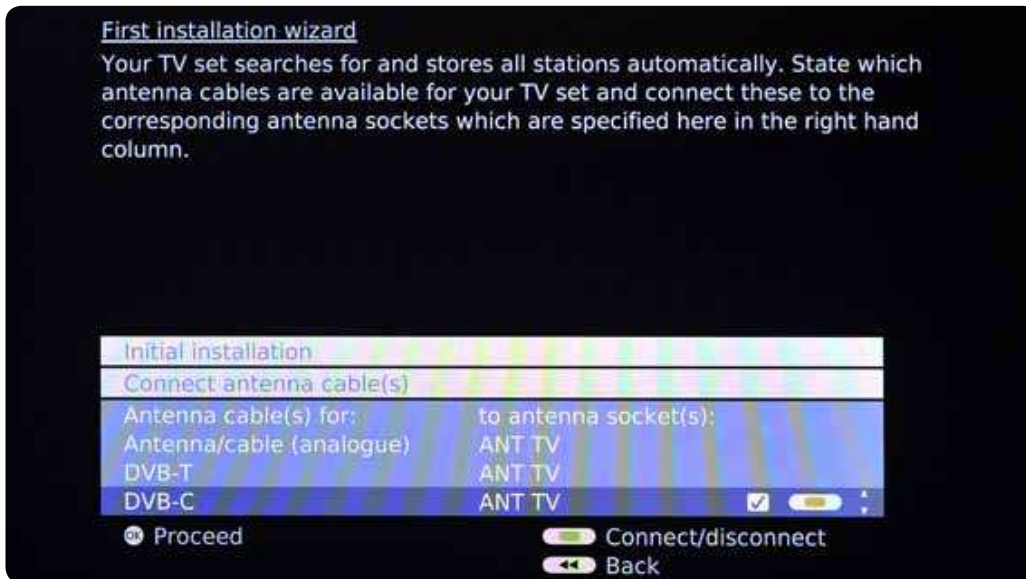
First installation wizard

Your TV set searches for and stores all stations automatically. State which antenna cables are available for your TV set and connect these to the corresponding antenna sockets which are specified here in the right hand column.

Initial installation

Connect antenna cable(s)

| Antenna cable(s) for: | to antenna socket(s): |
|---|---|
| Antenna/cable (analogue) | ANT TV |
| DVB-T | ANT TV |
| DVB-C | ANT TV |

OK Proceed

Connect/disconnect

Back